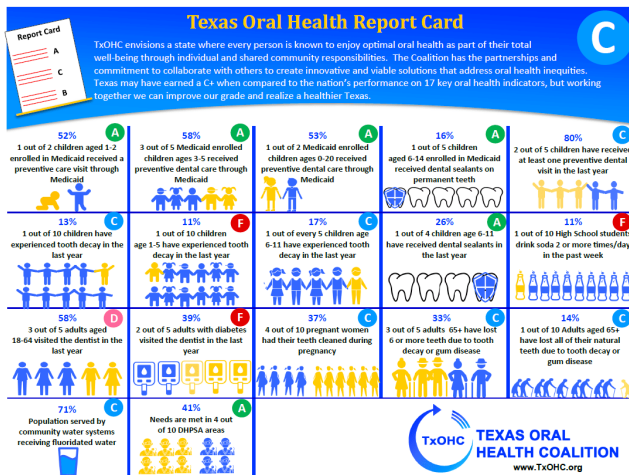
Texas Oral Health Report Card

Report Card
A
C
B

C

TxOHC envisions a state where every person is known to enjoy optimal oral health as part of their total well-being through individual and shared community responsibilities. The Coalition has the partnerships and commitment to collaborate with others to create innovative and viable solutions that address oral health inequities. Texas may have earned a C+ when compared to the nation's performance on 17 key oral health indicators, but working together we can improve our grade and realize a healthier Texas.

52%
A
1 out of 2 children aged 1-2 enrolled in Medicaid received a preventive care visit through Medicaid

58%
A
3 out of 5 Medicaid enrolled children ages 3-5 received preventive dental care through Medicaid

53%
A
1 out of 2 Medicaid enrolled children ages 0-20 received preventive dental care through Medicaid

16%
A
1 out of 5 children aged 6-14 enrolled in Medicaid received dental sealants on permanent teeth

80%
C
4 out of 5 children have received at least one preventive dental visit in the last year

13%
C
1 out of 10 children have experienced tooth decay in the last year

11%
F
1 out of 10 children age 1-5 have experienced tooth decay in the last year

17%
C
1 out of every 5 children age 6-11 have experienced tooth decay in the last year

26%
A
1 out of 4 children age 6-11 have received dental sealants in the last year

11%
F
1 out of 10 High School students drink soda 2 or more times/day in the past week

58%
D
3 out of 5 adults aged 18-64 visited the dentist in the last year

39%
F
2 out of 5 adults with diabetes visited the dentist in the last year

37%
C
4 out of 10 pregnant women had their teeth cleaned during pregnancy

33%
C
3 out of 5 adults 65+ have lost 6 or more teeth due to tooth decay or gum disease

14%
C
1 out of 10 Adults aged 65+ have lost all of their natural teeth due to tooth decay or gum disease

71%
C
Population served by community water systems receiving fluoridated water

41%
A
Needs are met in 4 out of 10 DHPSA areas

TxOHC
TEXAS ORAL HEALTH COALITION
www.TxOHC.org